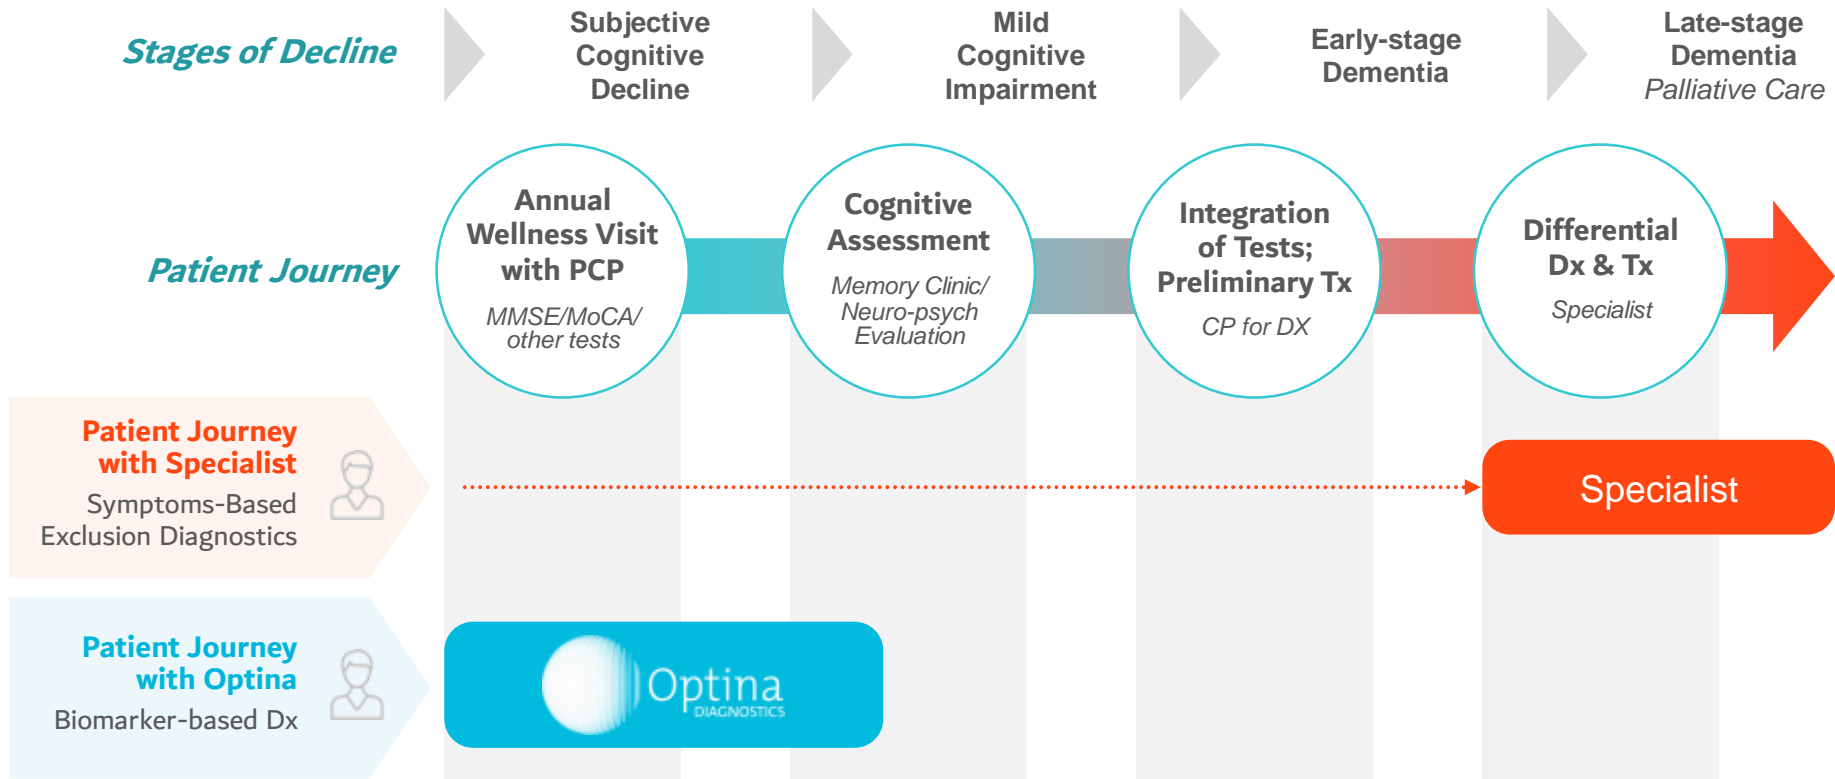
Stages of Decline

Subjective Cognitive Decline

Mild Cognitive Impairment

Early-stage Dementia

Late-stage Dementia
Palliative Care

Patient Journey

Annual Wellness Visit with PCP
MMSE/MoCA/ other tests

Cognitive Assessment
Memory Clinic/ Neuro-psych Evaluation

Integration of Tests; Preliminary Tx
CP for DX

Differential Dx & Tx
Specialist

Patient Journey with Specialist
Symptoms-Based Exclusion Diagnostics

Specialist

Patient Journey with Optina
Biomarker-based Dx

Optina
DIAGNOSTICS